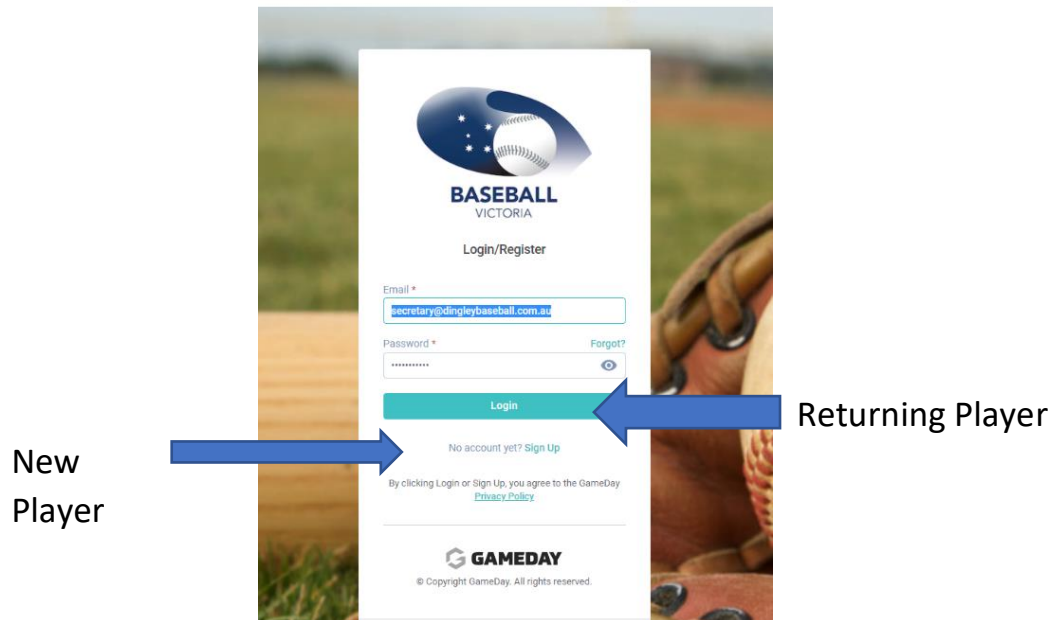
BASEBALL
VICTORIA

Login/Register

Email *
secretary@dingleybaseball.com.au

Password *
Forgot?
••••••••••••

Login

Returning Player

New Player

No account yet? Sign Up

By clicking Login or Sign Up, you agree to the GameDay Privacy Policy

GAMEDAY

© Copyright GameDay. All rights reserved.